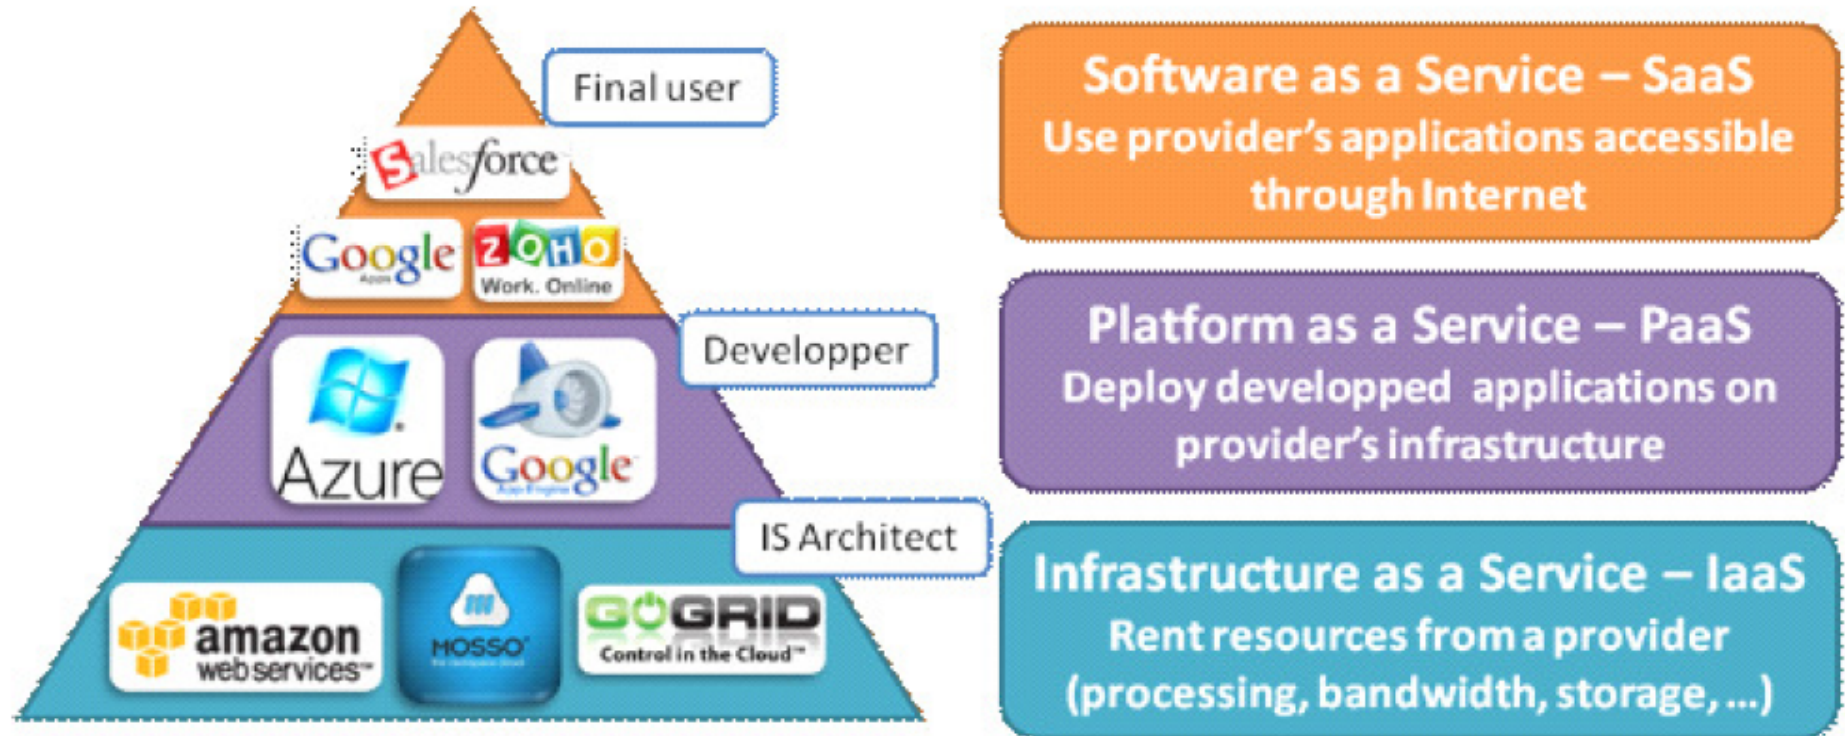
Final user

Salesforce

Google Apps

ZOHO Work. Online

Developper

Azure

Google App Engine

IS Architect

amazon web services™

MOSSO

GOGRID Control in the Cloud™

Software as a Service – SaaS
Use provider's applications accessible through Internet

Platform as a Service – PaaS
Deploy developped applications on provider's infrastructure

Infrastructure as a Service – IaaS
Rent resources from a provider (processing, bandwidth, storage, ...)